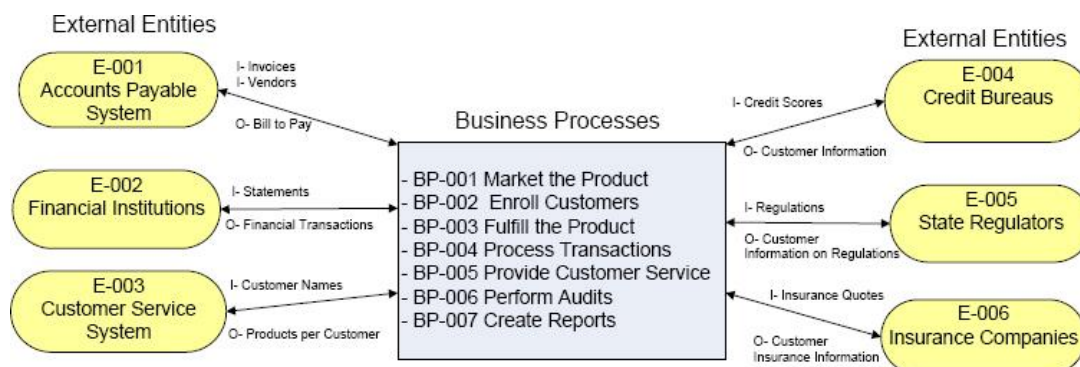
External Entities

E-001
Accounts Payable System

I- Invoices
I- Vendors

O- Bill to Pay

E-002
Financial Institutions

I- Statements

O- Financial Transactions

E-003
Customer Service System

I- Customer Names

O- Products per Customer

Business Processes

- BP-001 Market the Product
- BP-002 Enroll Customers
- BP-003 Fulfill the Product
- BP-004 Process Transactions
- BP-005 Provide Customer Service
- BP-006 Perform Audits
- BP-007 Create Reports

External Entities

I- Credit Scores

O- Customer Information

E-004
Credit Bureaus

I- Regulations

O- Customer Information on Regulations

E-005
State Regulators

I- Insurance Quotes

O- Customer Insurance Information

E-006
Insurance Companies